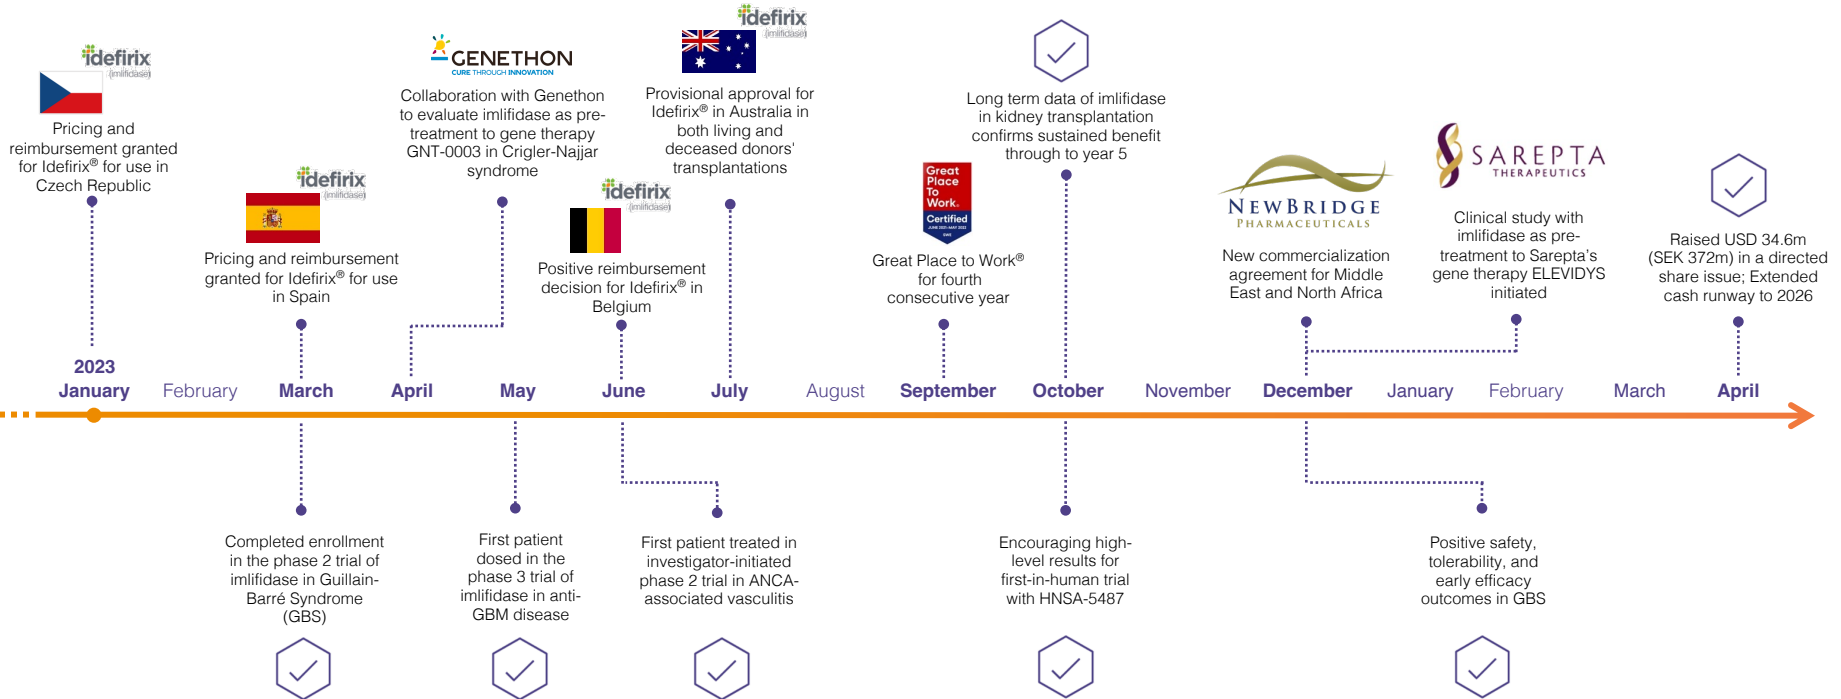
idefirix (imlifidase)

Pricing and reimbursement granted for Idefirix® for use in Czech Republic

idefirix (imlifidase)

Pricing and reimbursement granted for Idefirix® for use in Spain

GENETHON
CURE THROUGH INNOVATION

Collaboration with Genethon to evaluate imlifidase as pre-treatment to gene therapy GNT-0003 in Crigler-Najjar syndrome

idefirix (imlifidase)

Positive reimbursement decision for Idefirix® in Belgium

idefirix (imlifidase)

Provisional approval for Idefirix® in Australia in both living and deceased donors' transplantations

Great Place To Work. Certified

Great Place to Work® for fourth consecutive year

Long term data of imlifidase in kidney transplantation confirms sustained benefit through to year 5

NEWBRIDGE PHARMACEUTICALS

New commercialization agreement for Middle East and North Africa

SAREPTA THERAPEUTICS

Clinical study with imlifidase as pre-treatment to Sarepta's gene therapy ELEVIDYS initiated

Raised USD 34.6m (SEK 372m) in a directed share issue; Extended cash runway to 2026

2023
January February March April May June July August September October November December January February March April

Completed enrollment in the phase 2 trial of imlifidase in Guillain-Barré Syndrome (GBS)

First patient dosed in the phase 3 trial of imlifidase in anti-GBM disease

First patient treated in investigator-initiated phase 2 trial in ANCA-associated vasculitis

Encouraging high-level results for first-in-human trial with HNSA-5487

Positive safety, tolerability, and early efficacy outcomes in GBS